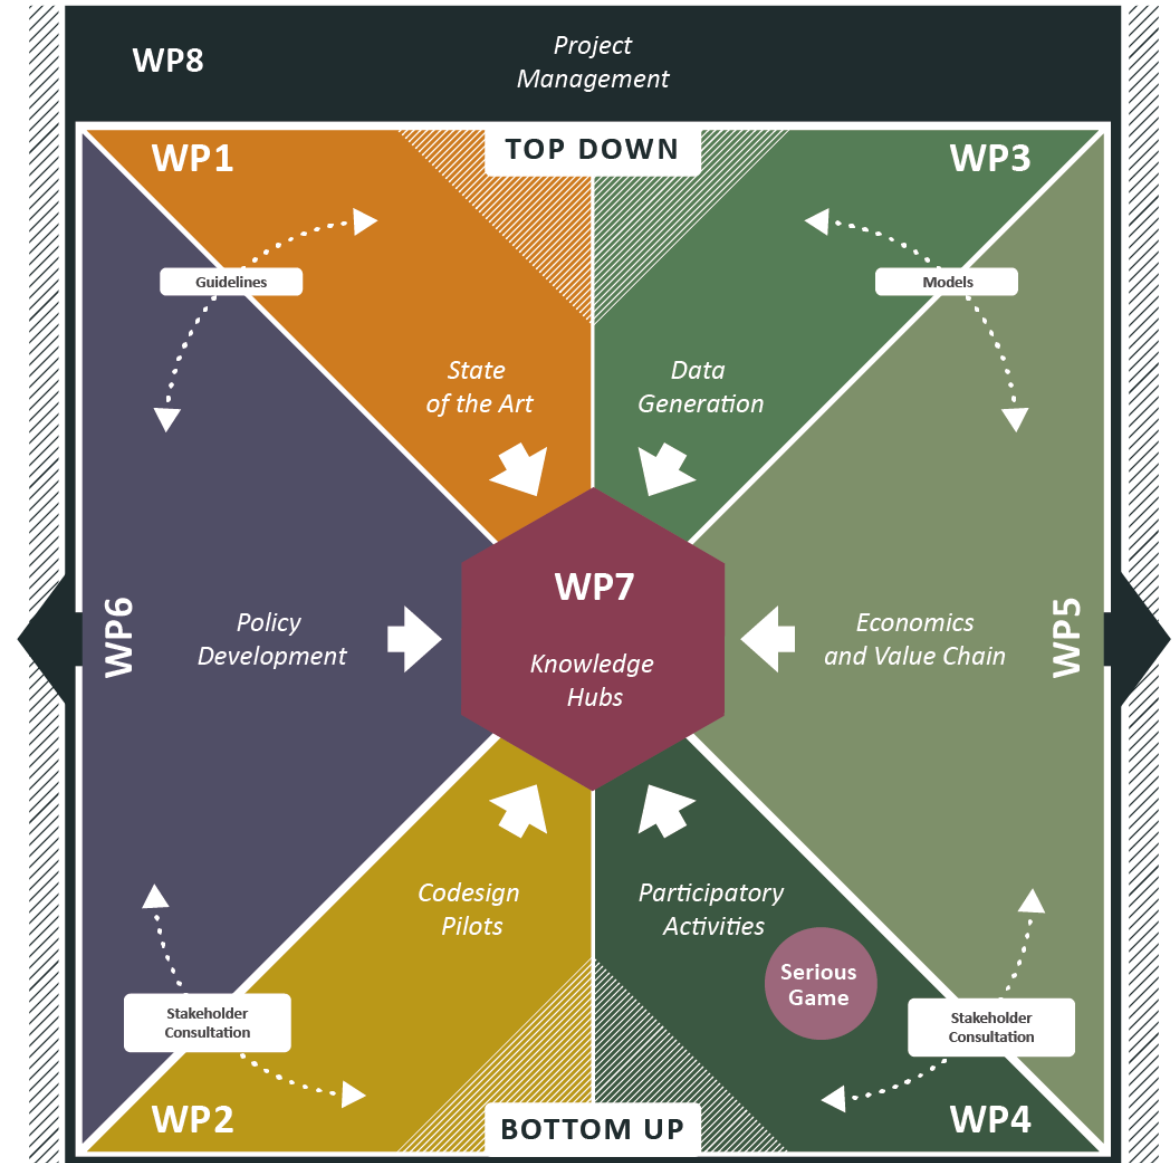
WP8

Project Management

TOP DOWN

WP1

WP3

Guidelines

Models

State of the Art

Data Generation

WP6

Policy Development

WP7

Knowledge Hubs

Economics and Value Chain

WP5

Codesign Pilots

Participatory Activities

Serious Game

Stakeholder Consultation

Stakeholder Consultation

WP2

BOTTOM UP

WP4